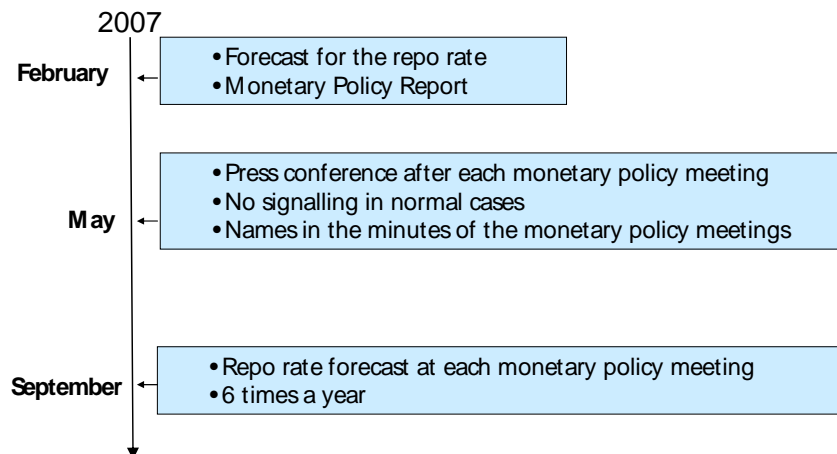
2007

February

• Forecast for the repo rate
• Monetary Policy Report

May

• Press conference after each monetary policy meeting
• No signalling in normal cases
• Names in the minutes of the monetary policy meetings

September

• Repo rate forecast at each monetary policy meeting
• 6 times a year